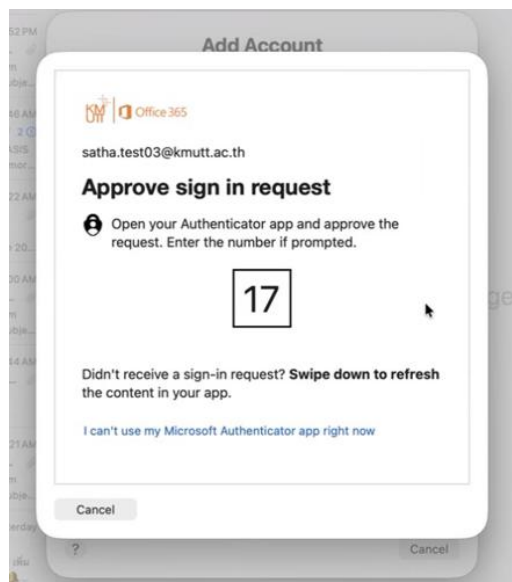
Add Account

KM UTT Office 365

satha.test03@kmutt.ac.th

Approve sign in request

Open your Authenticator app and approve the request. Enter the number if prompted.

17

Didn't receive a sign-in request? **Swipe down to refresh** the content in your app.

I can't use my Microsoft Authenticator app right now

Cancel

?

Cancel

52 PM

ubje...

48 AM

22 AM

20 AM

44 AM

21 AM

erday

ge